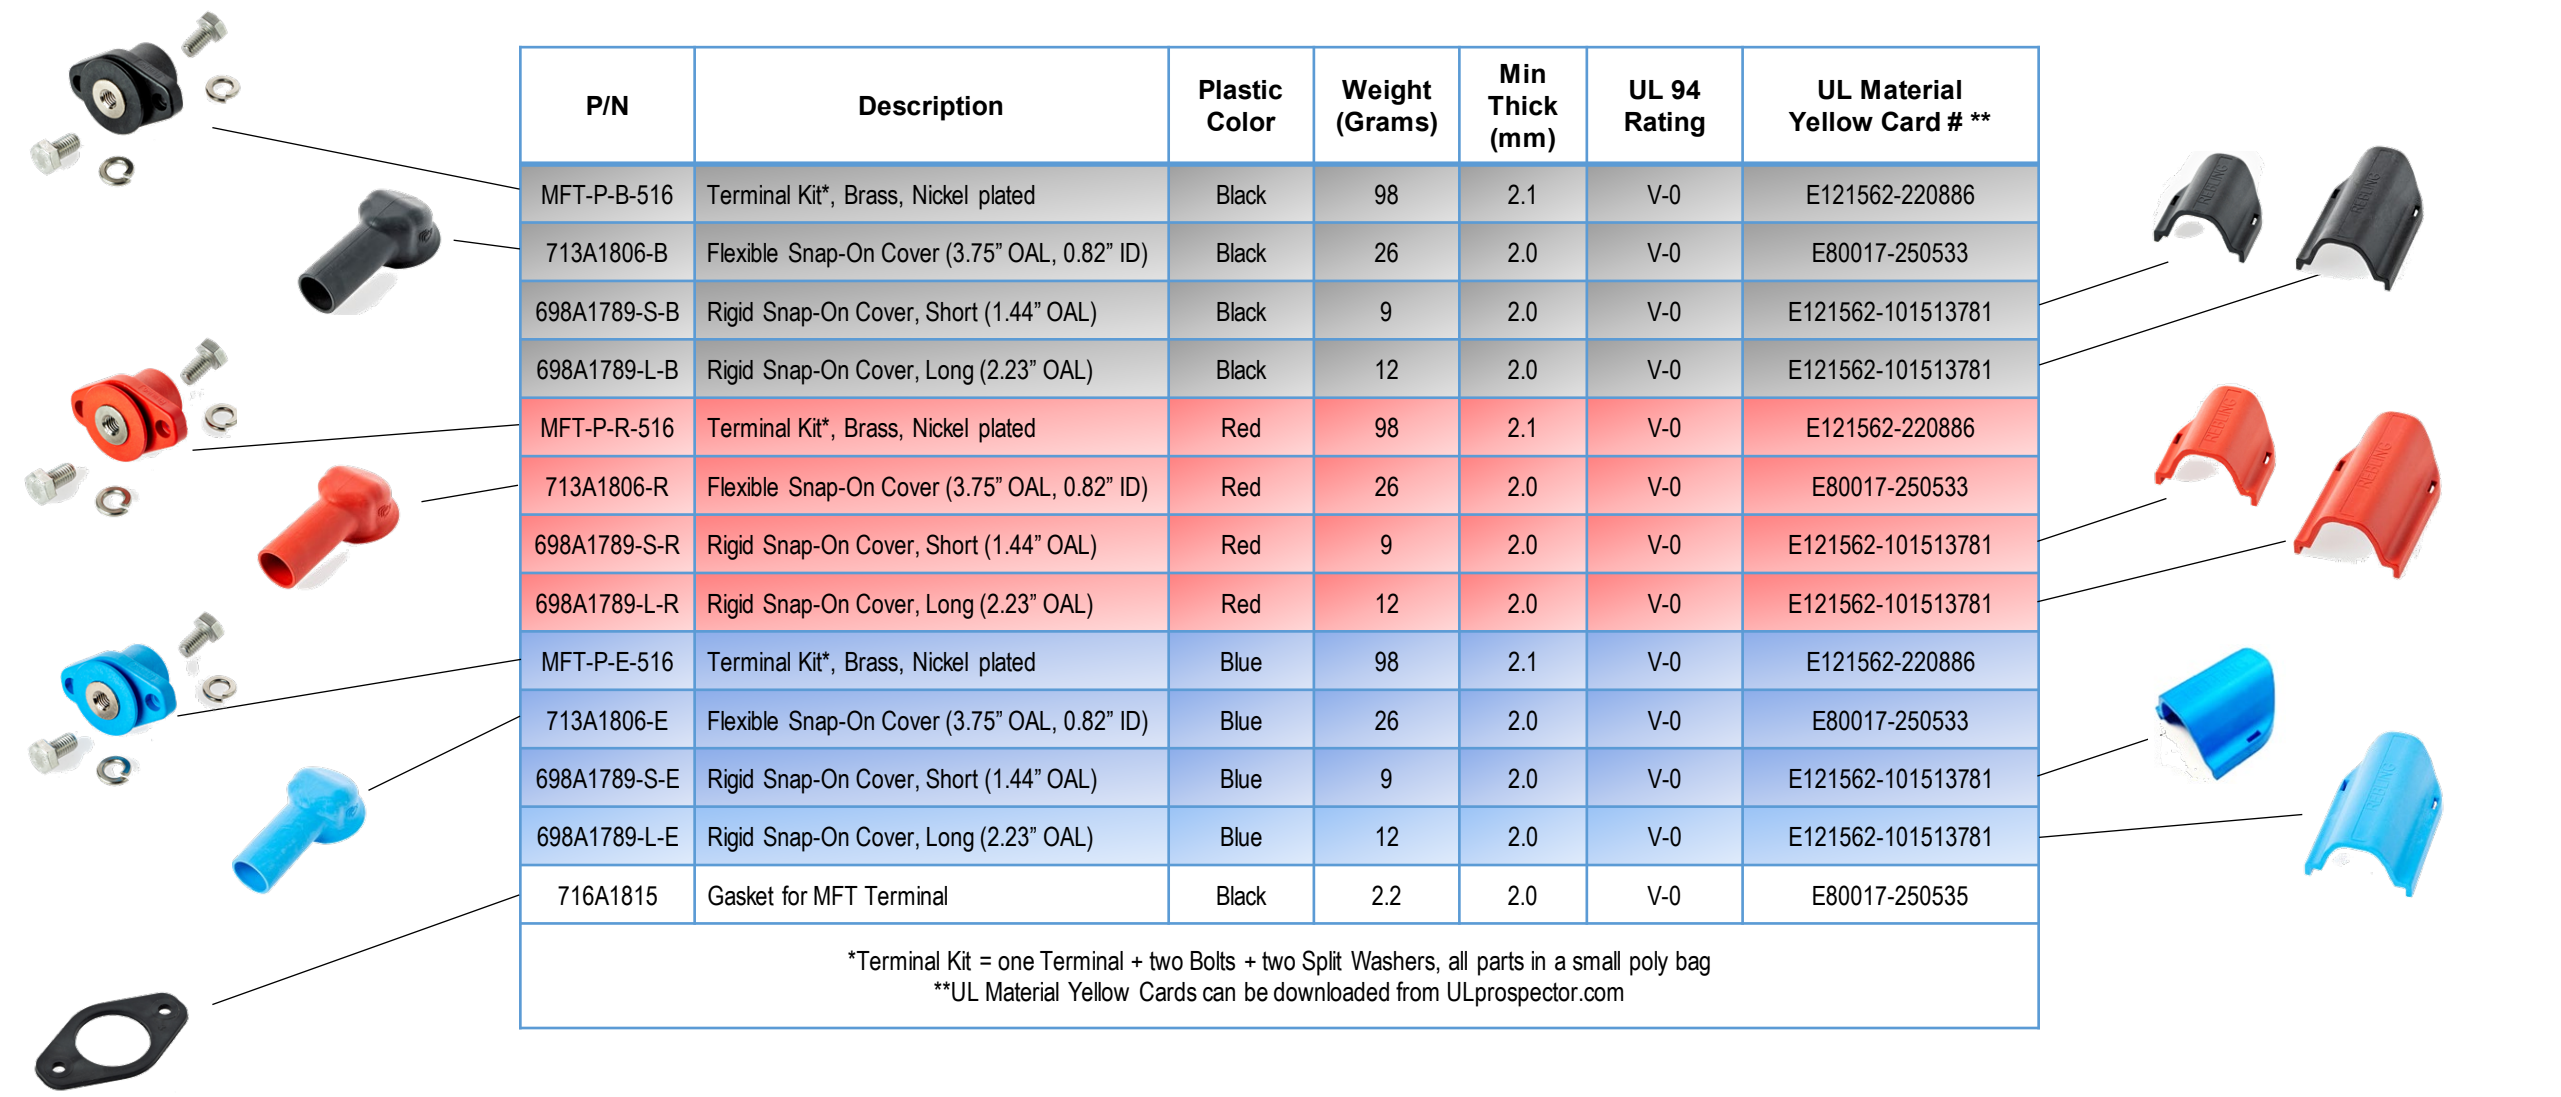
| P/N | Description | Plastic Color | Weight (Grams) | Min Thick (mm) | UL 94 Rating | UL Material Yellow Card # ** |
|---|---|---|---|---|---|---|
| MFT-P-B-516 | Terminal Kit*, Brass, Nickel plated | Black | 98 | 2.1 | V-0 | E121562-220886 |
| 713A1806-B | Flexible Snap-On Cover (3.75” OAL, 0.82” ID) | Black | 26 | 2.0 | V-0 | E80017-250533 |
| 698A1789-S-B | Rigid Snap-On Cover, Short (1.44” OAL) | Black | 9 | 2.0 | V-0 | E121562-101513781 |
| 698A1789-L-B | Rigid Snap-On Cover, Long (2.23” OAL) | Black | 12 | 2.0 | V-0 | E121562-101513781 |
| MFT-P-R-516 | Terminal Kit*, Brass, Nickel plated | Red | 98 | 2.1 | V-0 | E121562-220886 |
| 713A1806-R | Flexible Snap-On Cover (3.75” OAL, 0.82” ID) | Red | 26 | 2.0 | V-0 | E80017-250533 |
| 698A1789-S-R | Rigid Snap-On Cover, Short (1.44” OAL) | Red | 9 | 2.0 | V-0 | E121562-101513781 |
| 698A1789-L-R | Rigid Snap-On Cover, Long (2.23” OAL) | Red | 12 | 2.0 | V-0 | E121562-101513781 |
| MFT-P-E-516 | Terminal Kit*, Brass, Nickel plated | Blue | 98 | 2.1 | V-0 | E121562-220886 |
| 713A1806-E | Flexible Snap-On Cover (3.75” OAL, 0.82” ID) | Blue | 26 | 2.0 | V-0 | E80017-250533 |
| 698A1789-S-E | Rigid Snap-On Cover, Short (1.44” OAL) | Blue | 9 | 2.0 | V-0 | E121562-101513781 |
| 698A1789-L-E | Rigid Snap-On Cover, Long (2.23” OAL) | Blue | 12 | 2.0 | V-0 | E121562-101513781 |
| 716A1815 | Gasket for MFT Terminal | Black | 2.2 | 2.0 | V-0 | E80017-250535 |

*Terminal Kit = one Terminal + two Bolts + two Split Washers, all parts in a small poly bag
**UL Material Yellow Cards can be downloaded from ULprospector.com